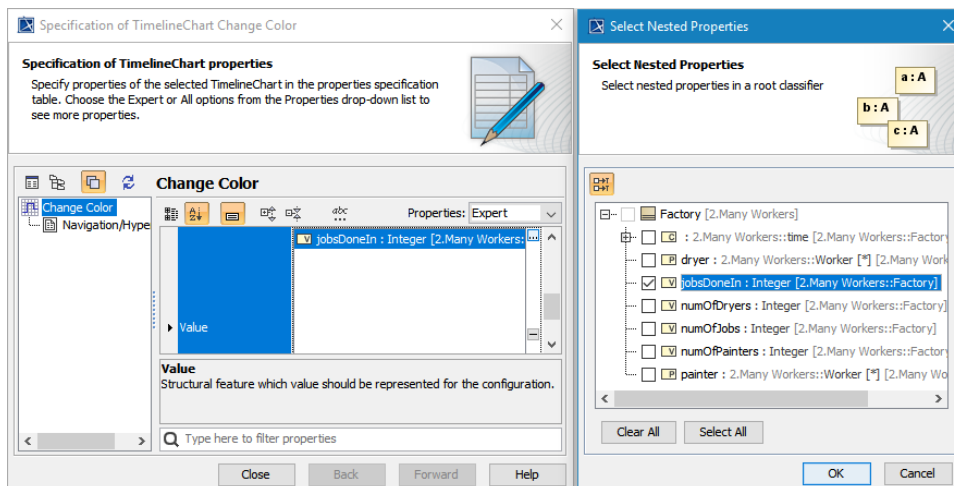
Specification of TimelineChart Change Color

Specification of TimelineChart properties

Specify properties of the selected TimelineChart in the properties specification table. Choose the Expert or All options from the Properties drop-down list to see more properties.

Change Color

Change Color

Navigation/Hype

Properties: Expert

Value

jobsDoneIn : Integer [2.Many Workers::

Value

Structural feature which value should be represented for the configuration.

Type here to filter properties

Close

Back

Forward

Help

Select Nested Properties

Select Nested Properties

Select nested properties in a root classifier

a : A

b : A

c : A

Factory [2.Many Workers]

: 2.Many Workers::time [2.Many Workers::Factory

dryer : 2.Many Workers::Worker [*] [2.Many Wor

jobsDoneIn : Integer [2.Many Workers::Factory]

numOfDryers : Integer [2.Many Workers::Factory]

numOfJobs : Integer [2.Many Workers::Factory]

numOfPainters : Integer [2.Many Workers::Factory

painter : 2.Many Workers::Worker [*] [2.Many Wo

Clear All

Select All

OK

Cancel